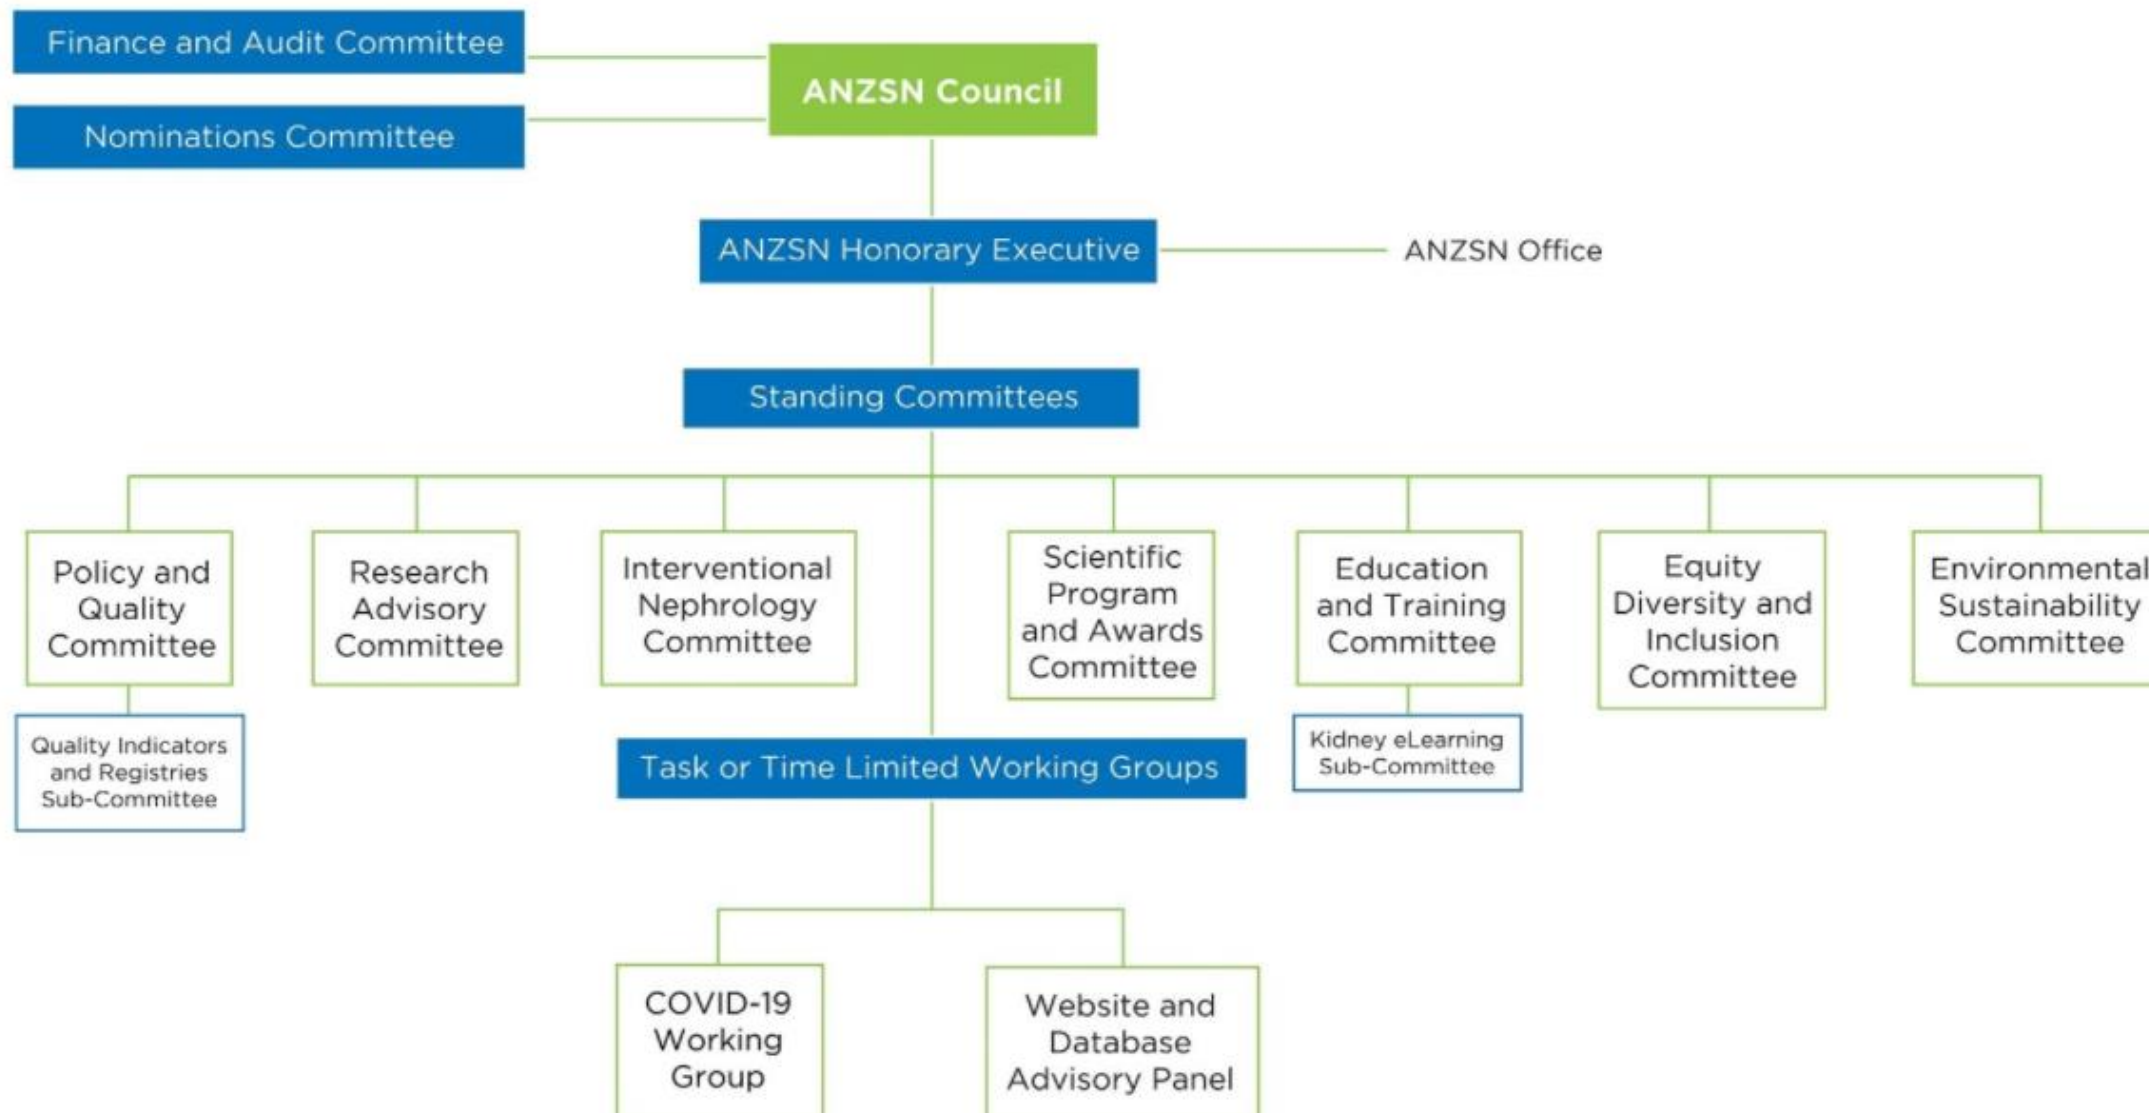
Finance and Audit Committee

Nominations Committee

ANZSN Council

ANZSN Honorary Executive

ANZSN Office

Standing Committees

Policy and Quality Committee

Quality Indicators and Registries Sub-Committee

Research Advisory Committee

Interventional Nephrology Committee

Scientific Program and Awards Committee

Education and Training Committee

Kidney eLearning Sub-Committee

Equity Diversity and Inclusion Committee

Environmental Sustainability Committee

Task or Time Limited Working Groups

COVID-19 Working Group

Website and Database Advisory Panel